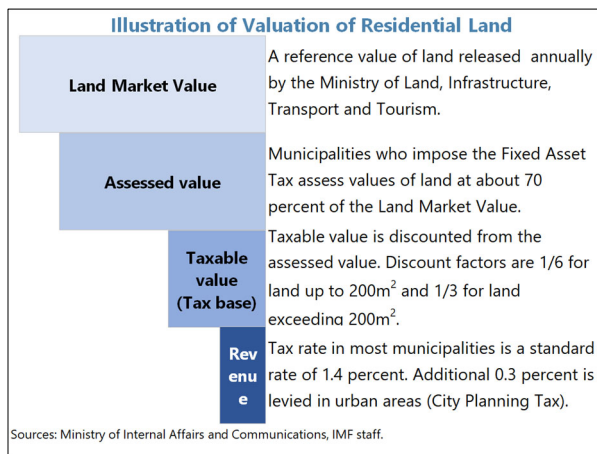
Illustration of Valuation of Residential Land

Land Market Value

A reference value of land released annually by the Ministry of Land, Infrastructure, Transport and Tourism.

Assessed value

Municipalities who impose the Fixed Asset Tax assess values of land at about 70 percent of the Land Market Value.

Taxable value (Tax base)

Taxable value is discounted from the assessed value. Discount factors are 1/6 for land up to 200m$^2$ and 1/3 for land exceeding 200m$^2$.

Rev enu e

Tax rate in most municipalities is a standard rate of 1.4 percent. Additional 0.3 percent is levied in urban areas (City Planning Tax).

Sources: Ministry of Internal Affairs and Communications, IMF staff.